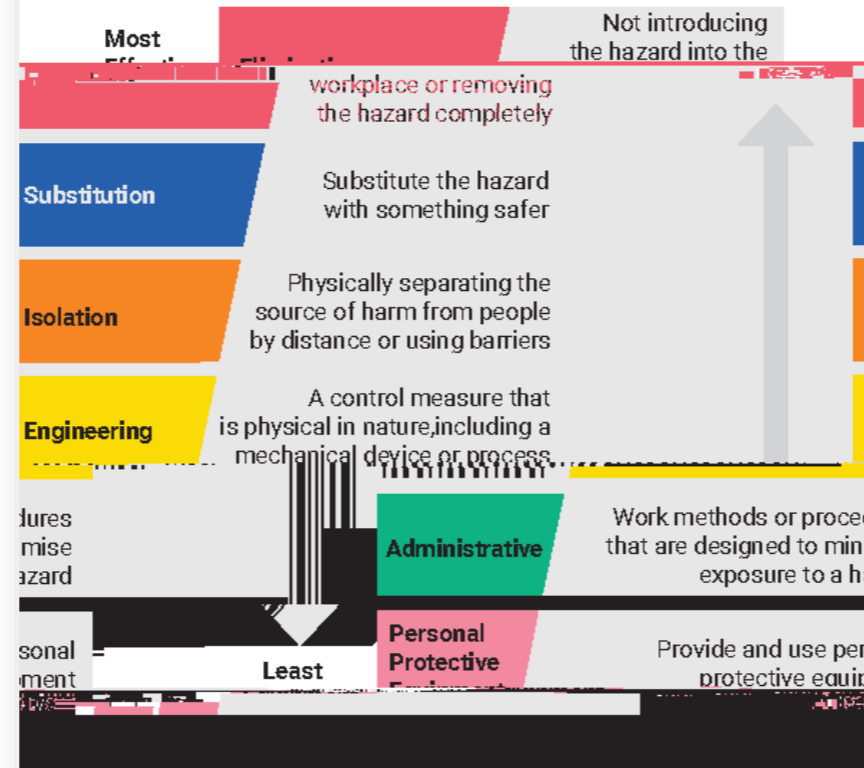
Most

Not introducing the hazard into the

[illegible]

workplace or removing the hazard completely

Substitution

Substitute the hazard with something safer

Isolation

Physically separating the source of harm from people by distance or using barriers

Engineering

A control measure that is physical in nature,including a mechanical device or process

dures
mise
azard

Administrative

Work methods or proce
that are designed to min
exposure to a h

sonal
ment

Least

Personal Protective

Provide and use per
protective equi